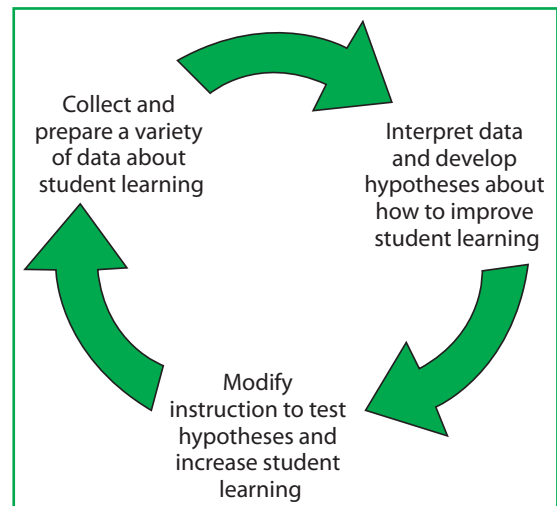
Collect and prepare a variety of data about student learning

Interpret data and develop hypotheses about how to improve student learning

Modify instruction to test hypotheses and increase student learning